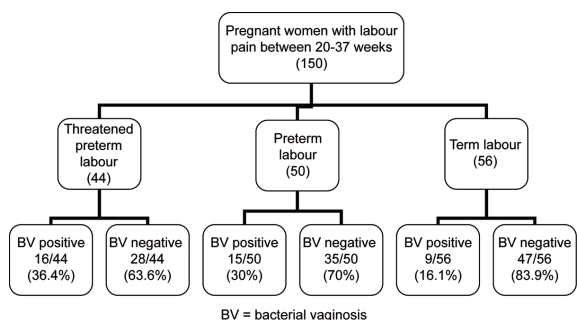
Pregnant women with labour pain between 20-37 weeks (150)

Threatened preterm labour (44)

Preterm labour (50)

Term labour (56)

BV positive 16/44 (36.4%)

BV negative 28/44 (63.6%)

BV positive 15/50 (30%)

BV negative 35/50 (70%)

BV positive 9/56 (16.1%)

BV negative 47/56 (83.9%)

BV = bacterial vaginosis